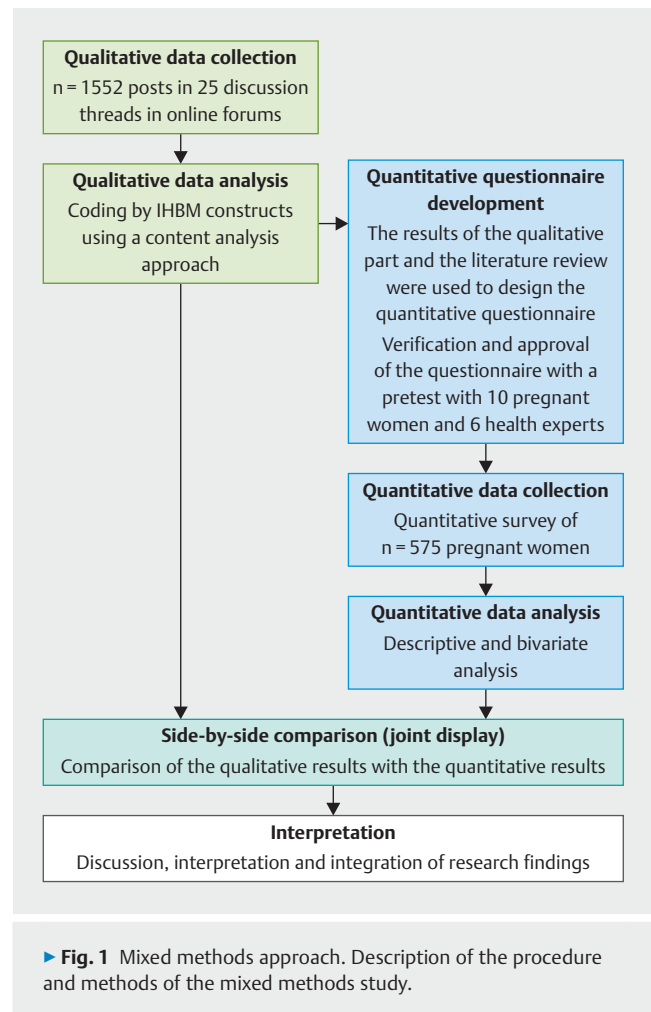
**Qualitative data collection**
n = 1552 posts in 25 discussion threads in online forums

**Qualitative data analysis**
Coding by IHBM constructs using a content analysis approach

**Quantitative questionnaire development**
The results of the qualitative part and the literature review were used to design the quantitative questionnaire
Verification and approval of the questionnaire with a pretest with 10 pregnant women and 6 health experts

**Quantitative data collection**
Quantitative survey of n = 575 pregnant women

**Quantitative data analysis**
Descriptive and bivariate analysis

**Side-by-side comparison (joint display)**
Comparison of the qualitative results with the quantitative results

**Interpretation**
Discussion, interpretation and integration of research findings

▶ **Fig. 1** Mixed methods approach. Description of the procedure and methods of the mixed methods study.